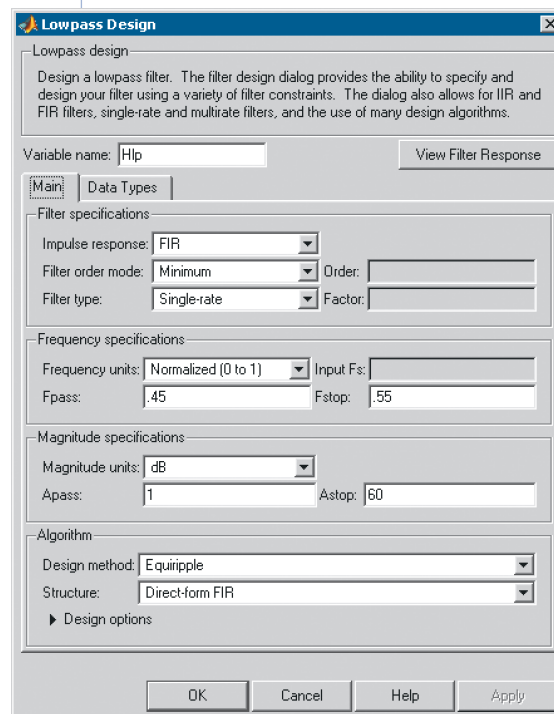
Lowpass Design

Lowpass design

Design a lowpass filter. The filter design dialog provides the ability to specify and design your filter using a variety of filter constraints. The dialog also allows for IIR and FIR filters, single-rate and multirate filters, and the use of many design algorithms.

Variable name: Hlp

View Filter Response

Main

Data Types

Filter specifications

Impulse response: FIR

Filter order mode: Minimum

Order:

Filter type: Single-rate

Factor:

Frequency specifications

Frequency units: Normalized (0 to 1)

Input Fs:

Fpass: .45

Fstop: .55

Magnitude specifications

Magnitude units: dB

Apass: 1

Astop: 60

Algorithm

Design method: Equiripple

Structure: Direct-form FIR

Design options

OK

Cancel

Help

Apply